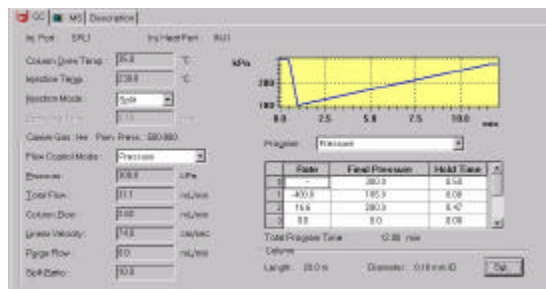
GC | MS | Description

Inj. Port: SPL1 Inj. Heat Port: INJ1

Column Oven Temp: 35.0 °C
Injection Temp: 230.0 °C
Injection Mode: Split
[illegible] 1.00 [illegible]
Carrier Gas: He Prim. Press: 500-900
Flow Control Mode: Pressure
Pressure: 300.0 kPa
Total Flow: 11.1 mL/min
Column Flow: 2.00 mL/min
Linear Velocity: 74.0 cm/sec
Purge Flow: 3.0 mL/min
Split Ratio: 10.0

kPa
200
100
0.0 2.5 5.0 7.5 10.0 min

Program: Pressure

| | Rate | Final Pressure | Hold Time |
|---|---|---|---|
| | - | 300.0 | 0.50 |
| 1 | -400.0 | 100.0 | 0.00 |
| 2 | 16.6 | 280.0 | 0.42 |
| 3 | 0.0 | 0.0 | 0.00 |

Total Program Time: 12.00 min
Column
Length: 30.0 m Diameter: 0.18 mm ID Set...